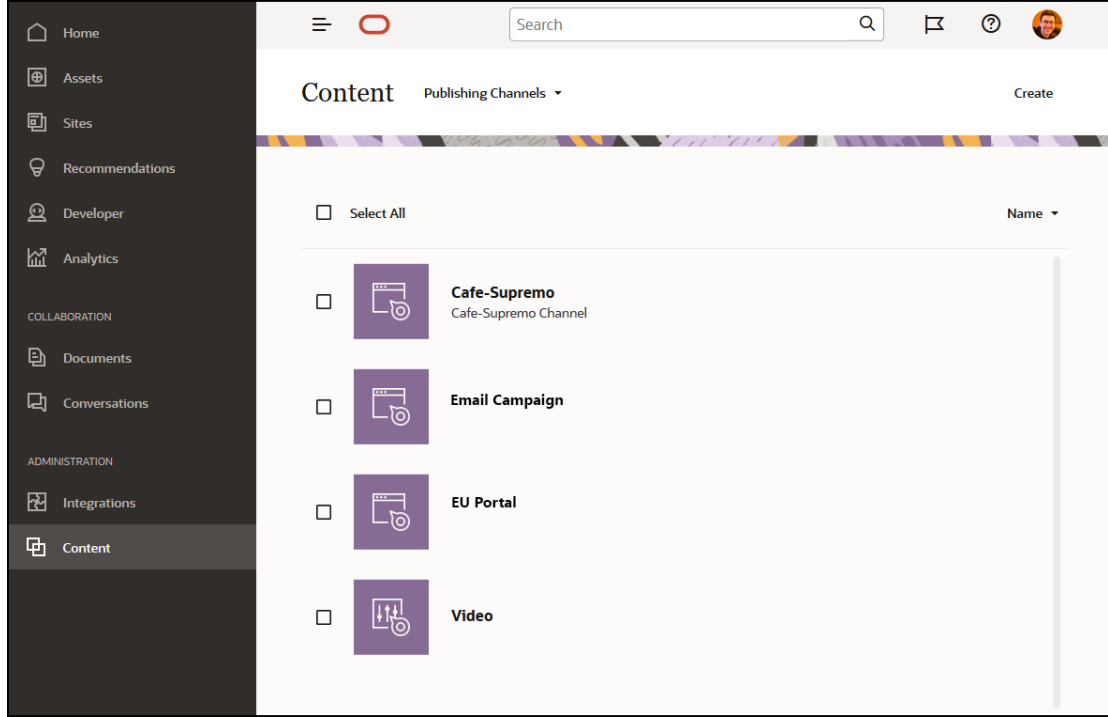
Home
Assets
Sites
Recommendations
Developer
Analytics
COLLABORATION
Documents
Conversations
ADMINISTRATION
Integrations
Content

Search

Content
Publishing Channels
Create

Select All
Name

Cafe-Supremo
Cafe-Supremo Channel

Email Campaign

EU Portal

Video